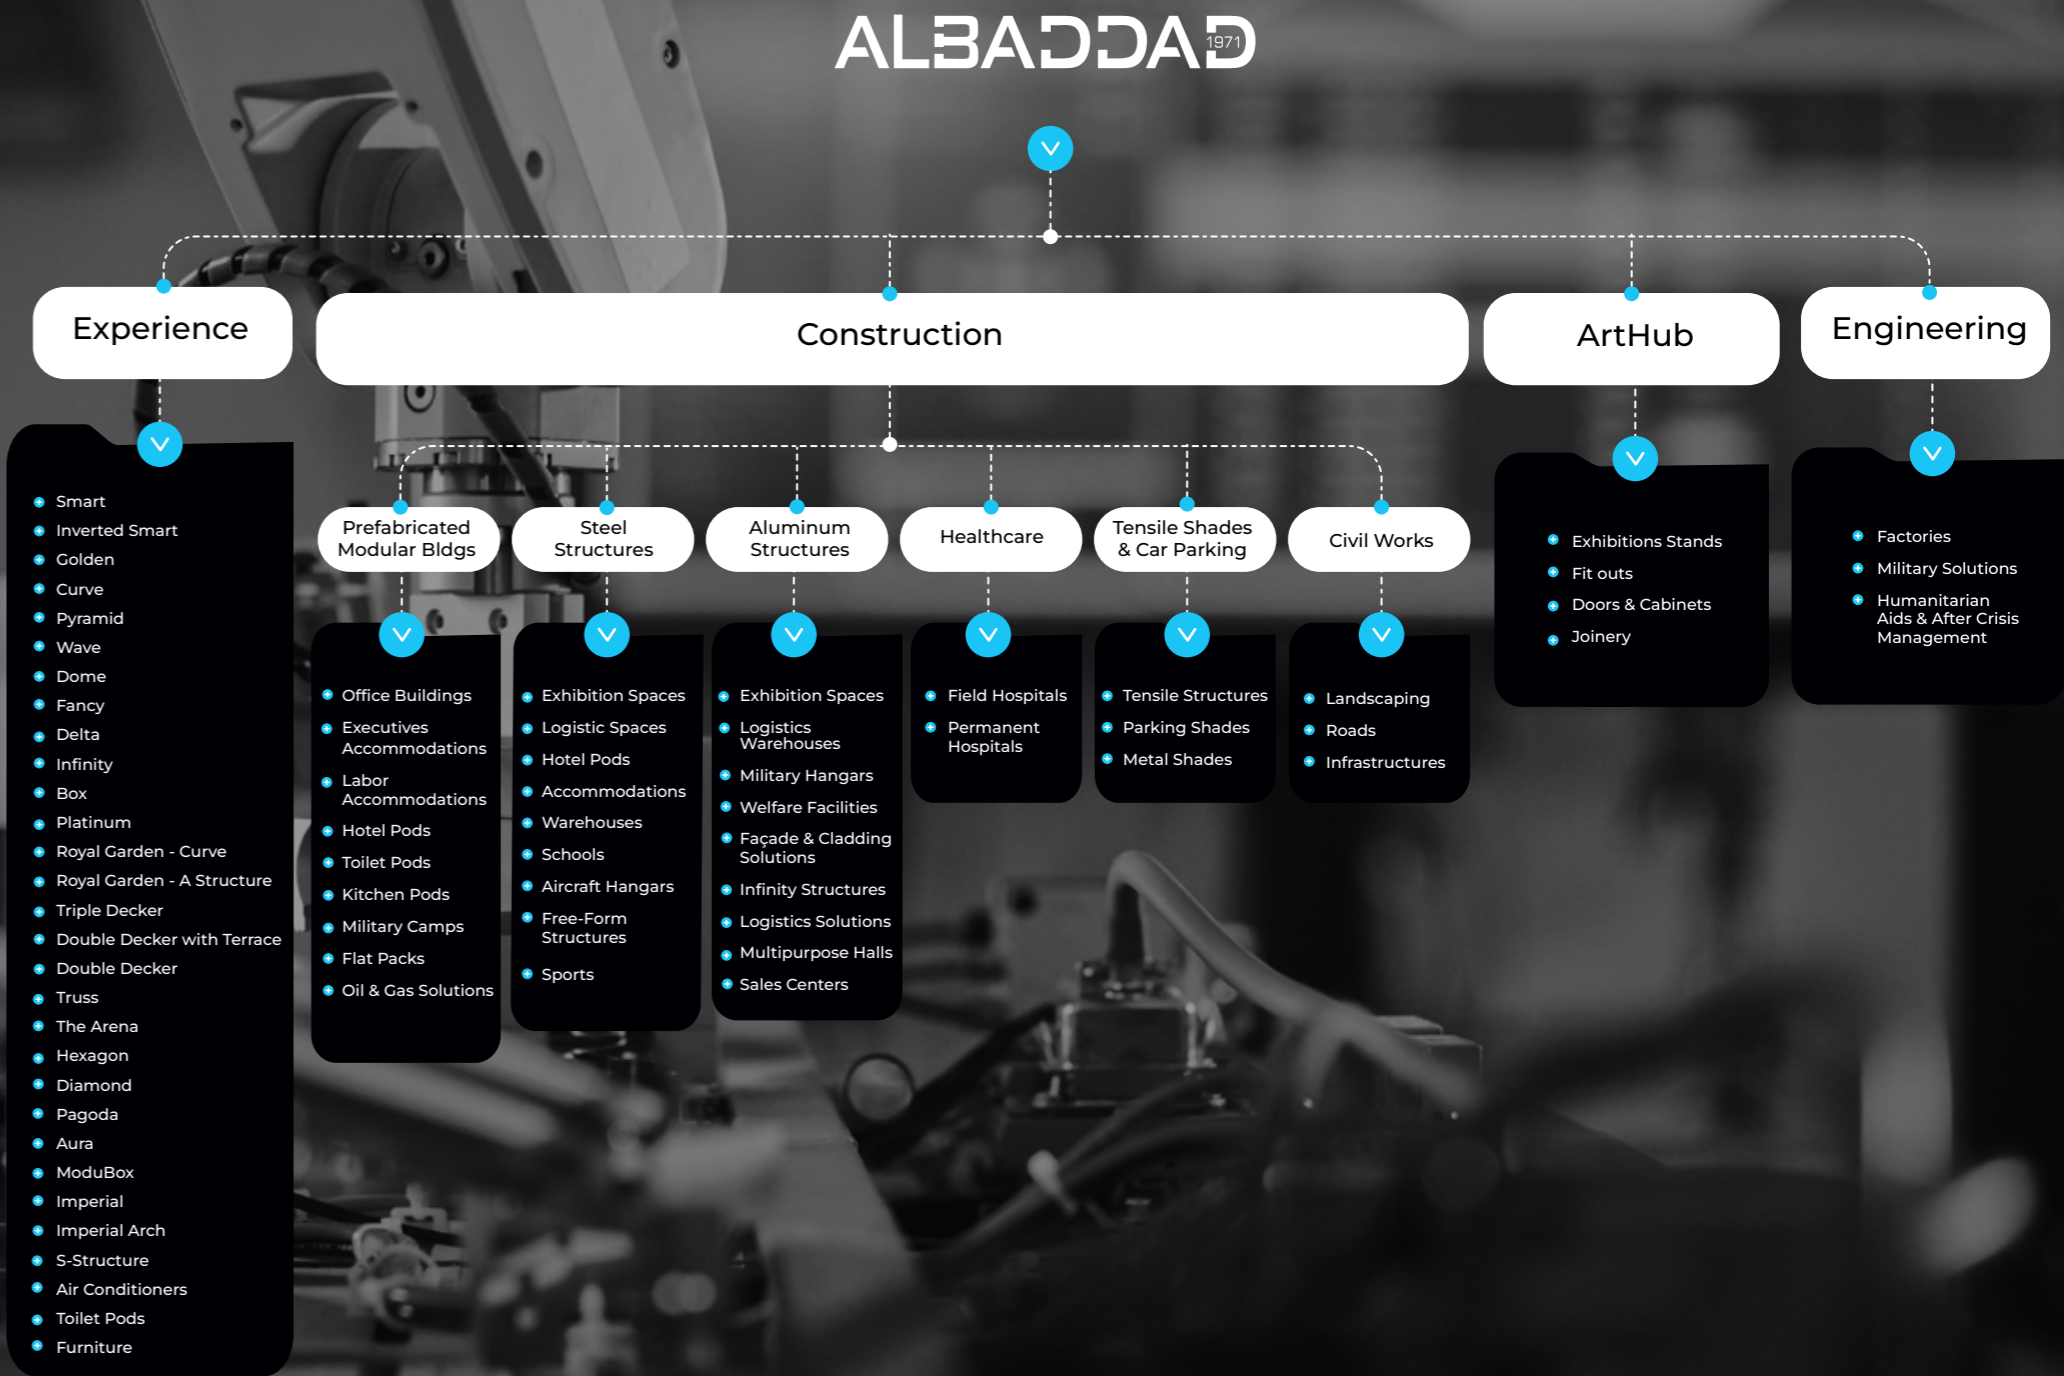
ALBADDAD 1971

Experience

Construction

ArtHub

Engineering

- Smart
- Inverted Smart
- Golden
- Curve
- Pyramid
- Wave
- Dome
- Fancy
- Delta
- Infinity
- Box
- Platinum
- Royal Garden - Curve
- Royal Garden - A Structure
- Triple Decker
- Double Decker with Terrace
- Double Decker
- Truss
- The Arena
- Hexagon
- Diamond
- Pagoda
- Aura
- ModuBox
- Imperial
- Imperial Arch
- S-Structure
- Air Conditioners
- Toilet Pods
- Furniture

Prefabricated Modular Bldgs

- Office Buildings
- Executives Accommodations
- Labor Accommodations
- Hotel Pods
- Toilet Pods
- Kitchen Pods
- Military Camps
- Flat Packs
- Oil & Gas Solutions

Steel Structures

- Exhibition Spaces
- Logistic Spaces
- Hotel Pods
- Accommodations
- Warehouses
- Schools
- Aircraft Hangars
- Free-Form Structures
- Sports

Aluminum Structures

- Exhibition Spaces
- Logistics Warehouses
- Military Hangars
- Welfare Facilities
- Façade & Cladding Solutions
- Infinity Structures
- Logistics Solutions
- Multipurpose Halls
- Sales Centers

Healthcare

- Field Hospitals
- Permanent Hospitals

Tensile Shades & Car Parking

- Tensile Structures
- Parking Shades
- Metal Shades

Civil Works

- Landscaping
- Roads
- Infrastructures

- Exhibitions Stands
- Fit outs
- Doors & Cabinets
- Joinery

- Factories
- Military Solutions
- Humanitarian Aids & After Crisis Management